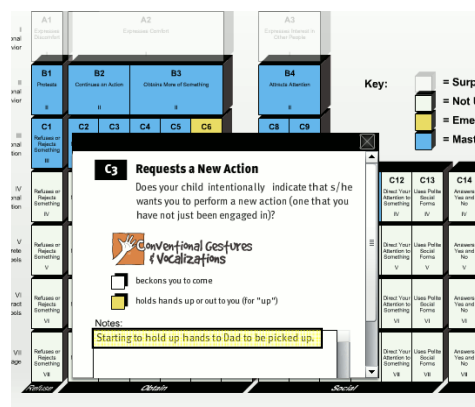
A1
Expresses Discomfort
A2
Expresses Comfort
A3
Expresses Interest in Other People

B1
Protests
II
B2
Continues an Action
II
B3
Obtains More of Something
II
B4
Attracts Attention
II

Key:
Surp
Not U
Eme
Mast

C1
Refuses or Rejects Something
III
C2
C3
C4
C5
C6
C8
C9

C3 Requests a New Action
Does your child intentionally indicate that s/he wants you to perform a new action (one that you have not just been engaged in)?

Conventional Gestures & Vocalizations

beckons you to come

holds hands up or out to you (for "up")

Notes:
Starting to hold up hands to Dad to be picked up.

Refuses or Rejects Something
IV
Refuses or Rejects Something
V
Refuses or Rejects Something
VI
Refuses or Rejects Something
VII

C12
Direct Your Attention to Something
IV
C13
Uses Polite Social Forms
IV
C14
Answers Yes and No
IV

Direct Your Attention to Something
V
Uses Polite Social Forms
V
Answers Yes and No
V

Direct Your Attention to Something
VI
Uses Polite Social Forms
VI
Answers Yes and No
VI

Direct Your Attention to Something
VII
Uses Polite Social Forms
VII
Answers Yes and No
VII

Refuse
Obtain
Social